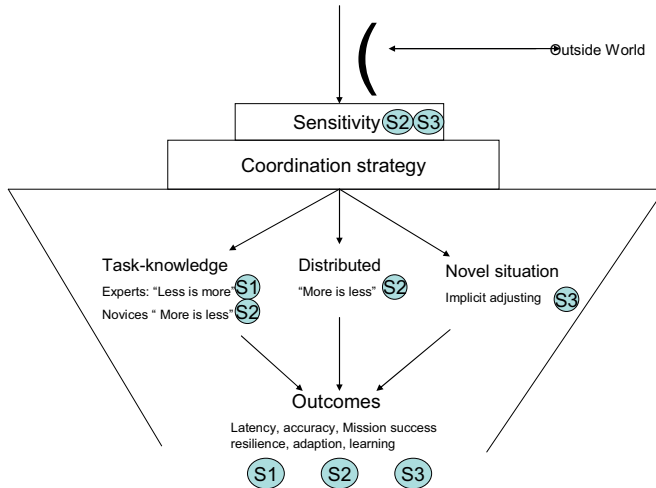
Outside World

Sensitivity S2 S3

Coordination strategy

Task-knowledge

Experts: "Less is more" S1

Novices " More is less" S2

Distributed

"More is less" S2

Novel situation

Implicit adjusting S3

Outcomes

Latency, accuracy, Mission success resilience, adaption, learning

S1 S2 S3